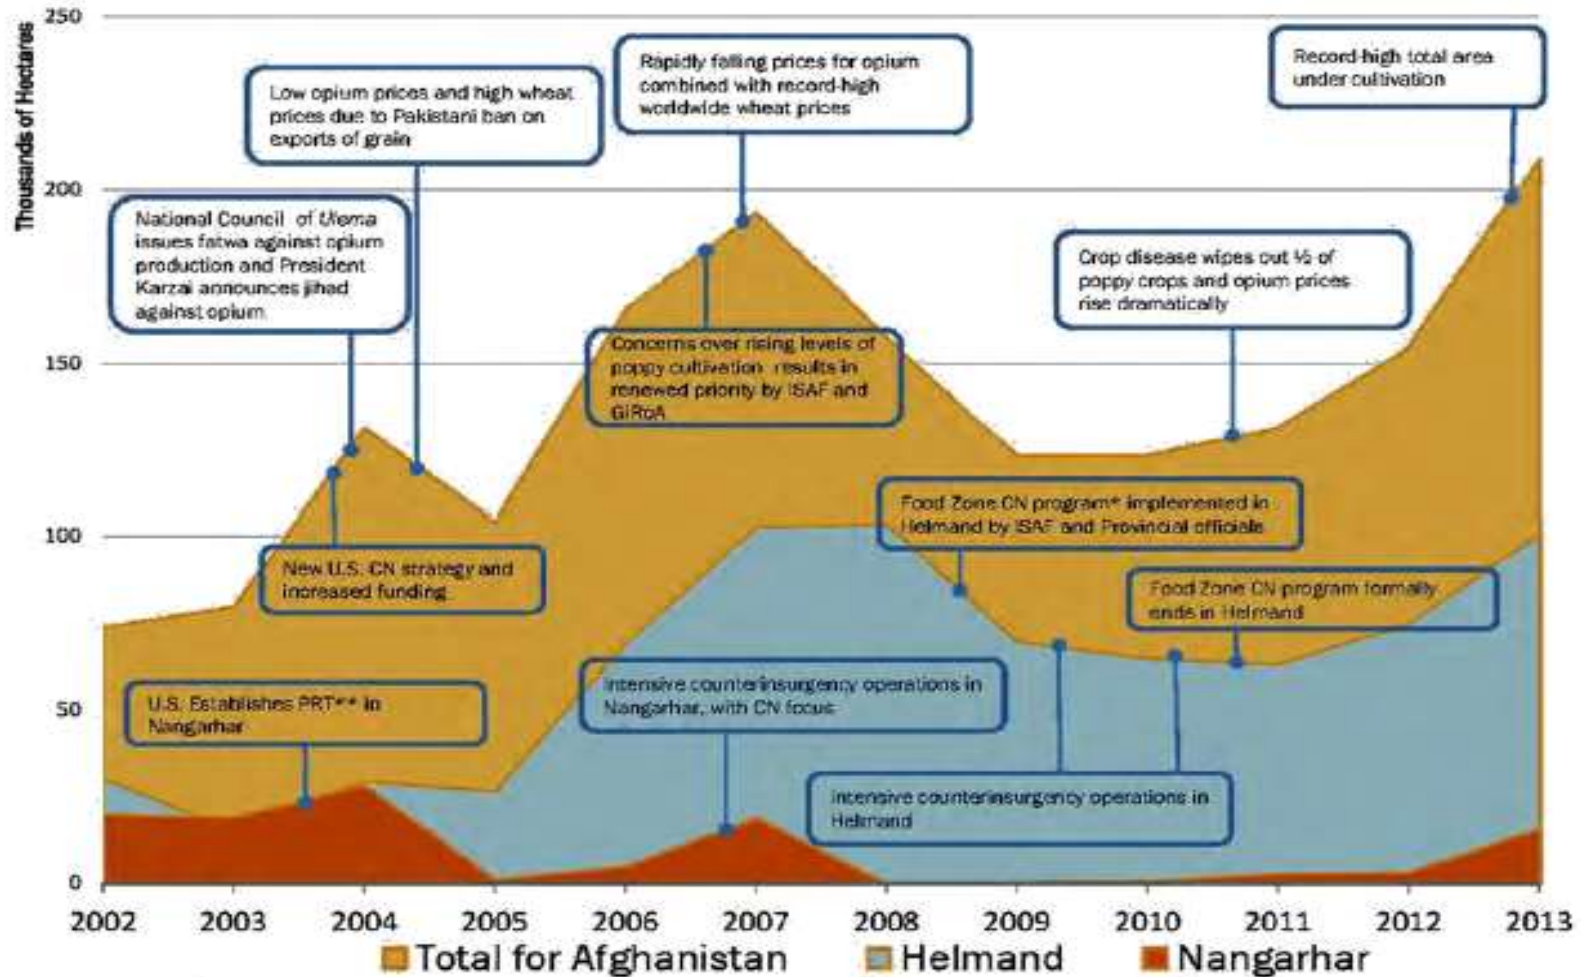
Thousands of Hectares

250

200

150

100

50

0

Record-high total area under cultivation

Rapidly falling prices for opium combined with record-high worldwide wheat prices

Low opium prices and high wheat prices due to Pakistani ban on exports of grain

National Council of Ulema issues fatwa against opium production and President Karzai announces jihad against opium

Crop disease wipes out ½ of poppy crops and opium prices rise dramatically

Concerns over rising levels of poppy cultivation results in renewed priority by ISAF and GIRoA

Food Zone CN program* implemented in Helmand by ISAF and Provincial officials

New U.S. CN strategy and increased funding

Food Zone CN program formally ends in Helmand

U.S. Establishes PRT** in Nangarhar

Intensive counterinsurgency operations in Nangarhar, with CN focus

Intensive counterinsurgency operations in Helmand

2002 2003 2004 2005 2006 2007 2008 2009 2010 2011 2012 2013

Total for Afghanistan Helmand Nangarhar